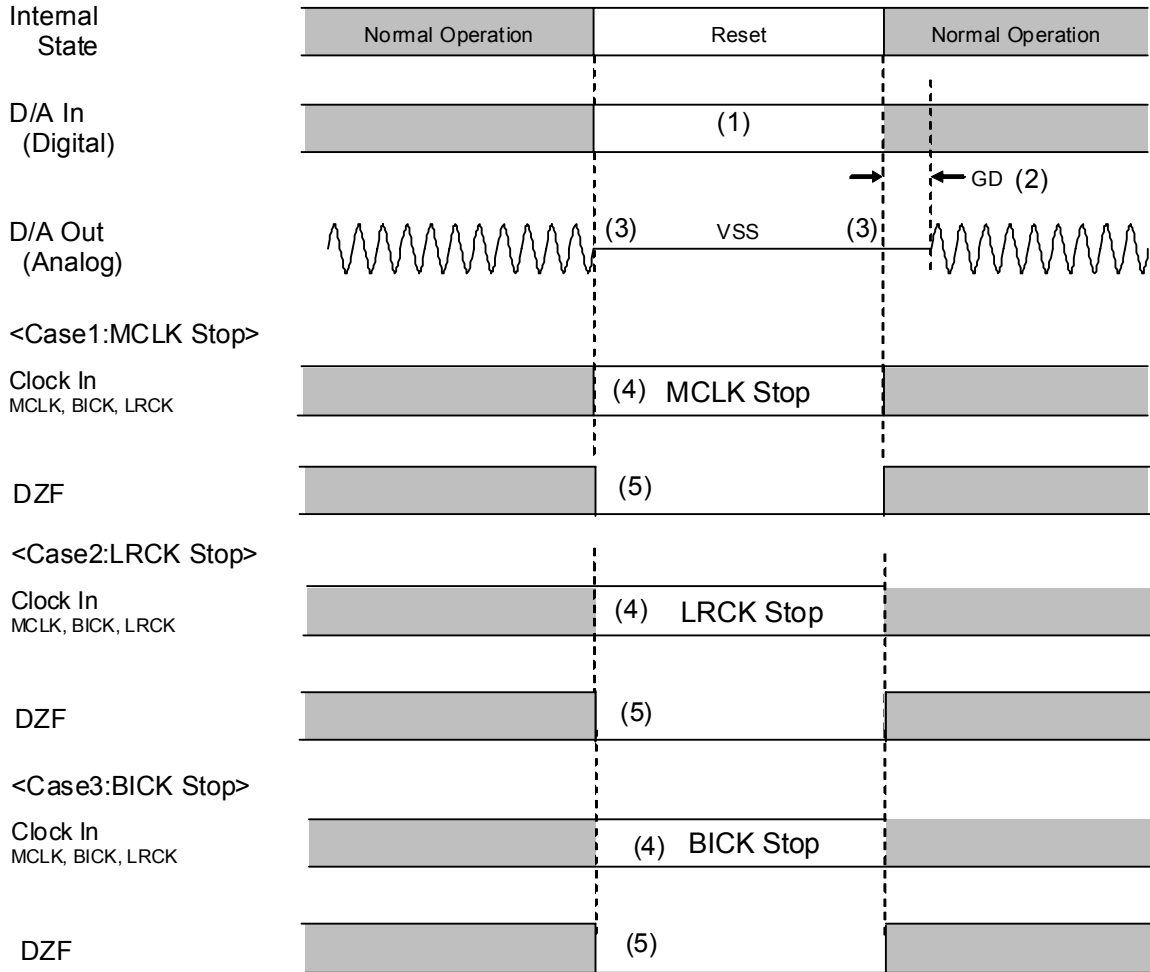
Internal State

Normal Operation

Reset

Normal Operation

D/A In (Digital)

(1)

GD (2)

D/A Out (Analog)

(3)

VSS

(3)

<Case1:MCLK Stop>

Clock In
MCLK, BICK, LRCK

(4) MCLK Stop

DZF

(5)

<Case2:LRCK Stop>

Clock In
MCLK, BICK, LRCK

(4) LRCK Stop

DZF

(5)

<Case3:BICK Stop>

Clock In
MCLK, BICK, LRCK

(4) BICK Stop

DZF

(5)